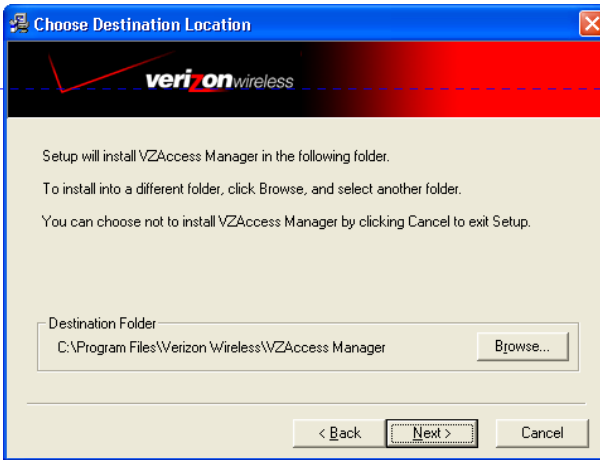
Choose Destination Location

verizonwireless

Setup will install VZAccess Manager in the following folder.

To install into a different folder, click Browse, and select another folder.

You can choose not to install VZAccess Manager by clicking Cancel to exit Setup.

Destination Folder
C:\Program Files\Verizon Wireless\VZAccess Manager

Browse...

< Back

Next >

Cancel